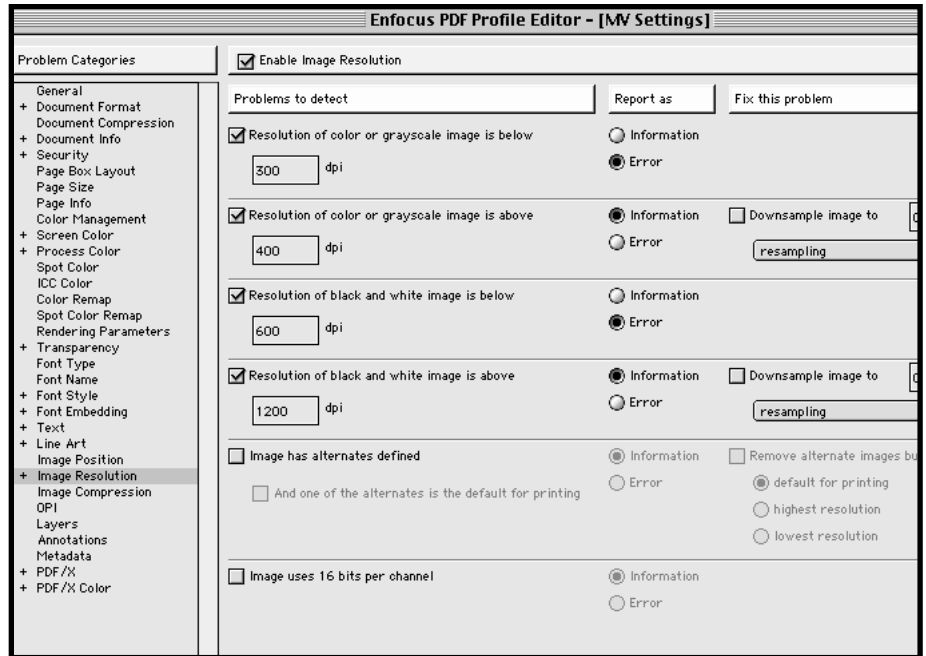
Enfocus PDF Profile Editor - [MV Settings]

Problem Categories

General
+ Document Format
Document Compression
+ Document Info
+ Security
Page Box Layout
Page Size
Page Info
Color Management
+ Screen Color
+ Process Color
Spot Color
ICC Color
Color Remap
Spot Color Remap
Rendering Parameters
+ Transparency
Font Type
Font Name
+ Font Style
+ Font Embedding
+ Text
+ Line Art
Image Position
+ Image Resolution
Image Compression
OPI
Layers
Annotations
Metadata
+ PDF/X
+ PDF/X Color

Enable Image Resolution

| Problems to detect | Report as | Fix this problem |
|---|---|---|
| Resolution of color or grayscale image is below 300 dpi | Information Error | |
| Resolution of color or grayscale image is above 400 dpi | Information Error | Downsample image to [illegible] resampling |
| Resolution of black and white image is below 600 dpi | Information Error | |
| Resolution of black and white image is above 1200 dpi | Information Error | Downsample image to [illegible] resampling |
| Image has alternates defined And one of the alternates is the default for printing | Information Error | Remove alternate images bu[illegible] default for printing highest resolution lowest resolution |
| Image uses 16 bits per channel | Information Error | |